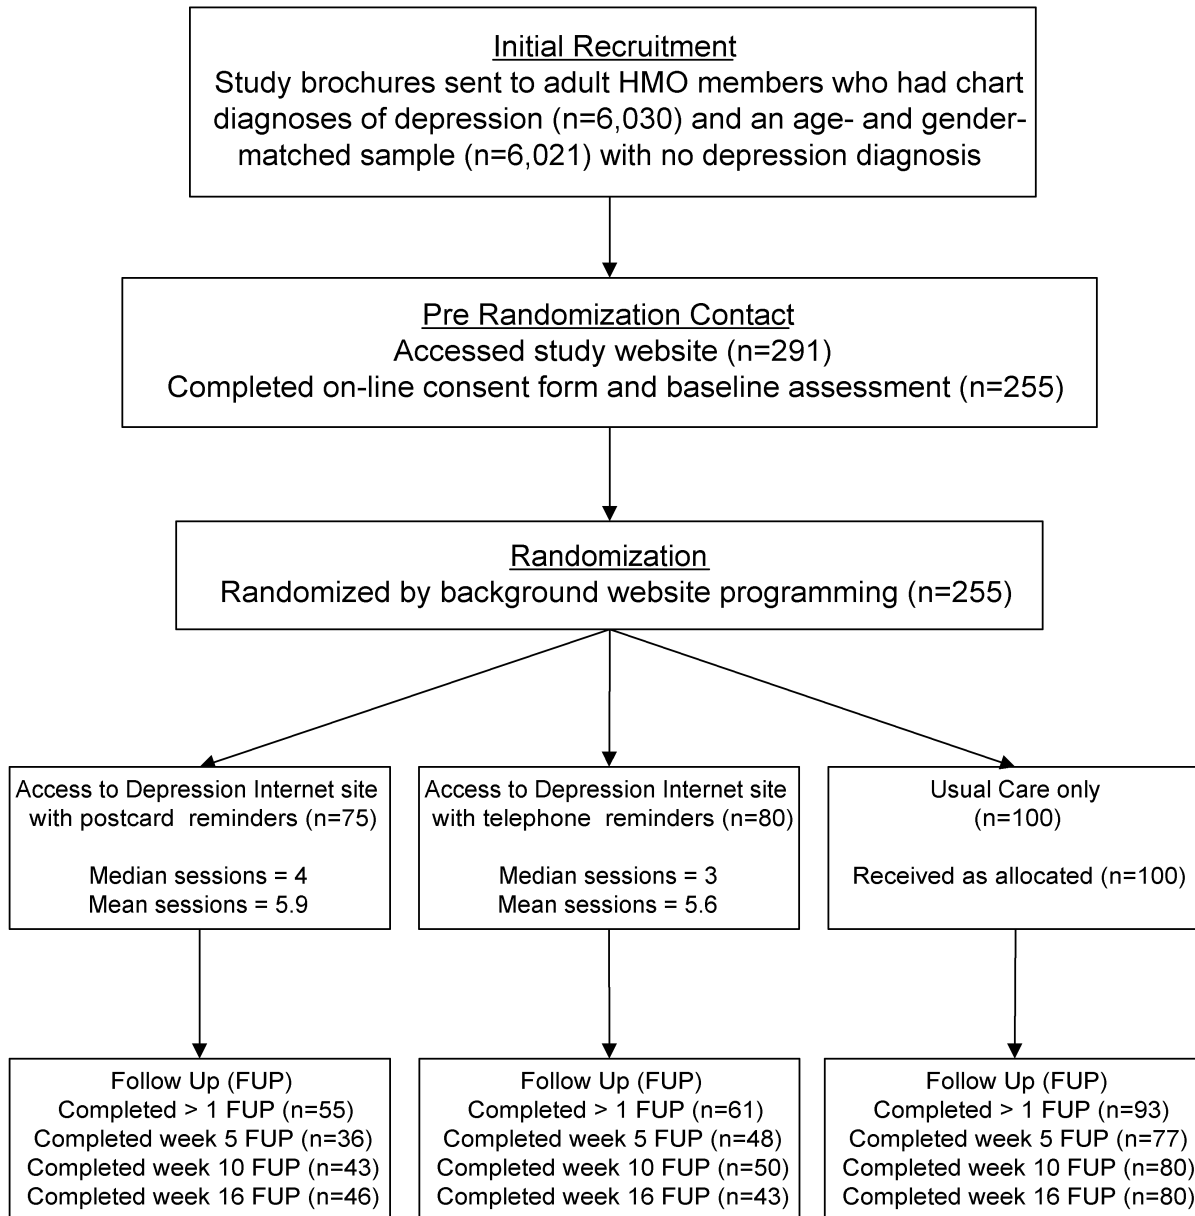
Initial Recruitment
Study brochures sent to adult HMO members who had chart diagnoses of depression (n=6,030) and an age- and gender-matched sample (n=6,021) with no depression diagnosis

Pre Randomization Contact
Accessed study website (n=291)
Completed on-line consent form and baseline assessment (n=255)

Randomization
Randomized by background website programming (n=255)

Access to Depression Internet site with postcard reminders (n=75)

Median sessions = 4
Mean sessions = 5.9

Access to Depression Internet site with telephone reminders (n=80)

Median sessions = 3
Mean sessions = 5.6

Usual Care only
(n=100)

Received as allocated (n=100)

Follow Up (FUP)
Completed > 1 FUP (n=55)
Completed week 5 FUP (n=36)
Completed week 10 FUP (n=43)
Completed week 16 FUP (n=46)

Follow Up (FUP)
Completed > 1 FUP (n=61)
Completed week 5 FUP (n=48)
Completed week 10 FUP (n=50)
Completed week 16 FUP (n=43)

Follow Up (FUP)
Completed > 1 FUP (n=93)
Completed week 5 FUP (n=77)
Completed week 10 FUP (n=80)
Completed week 16 FUP (n=80)